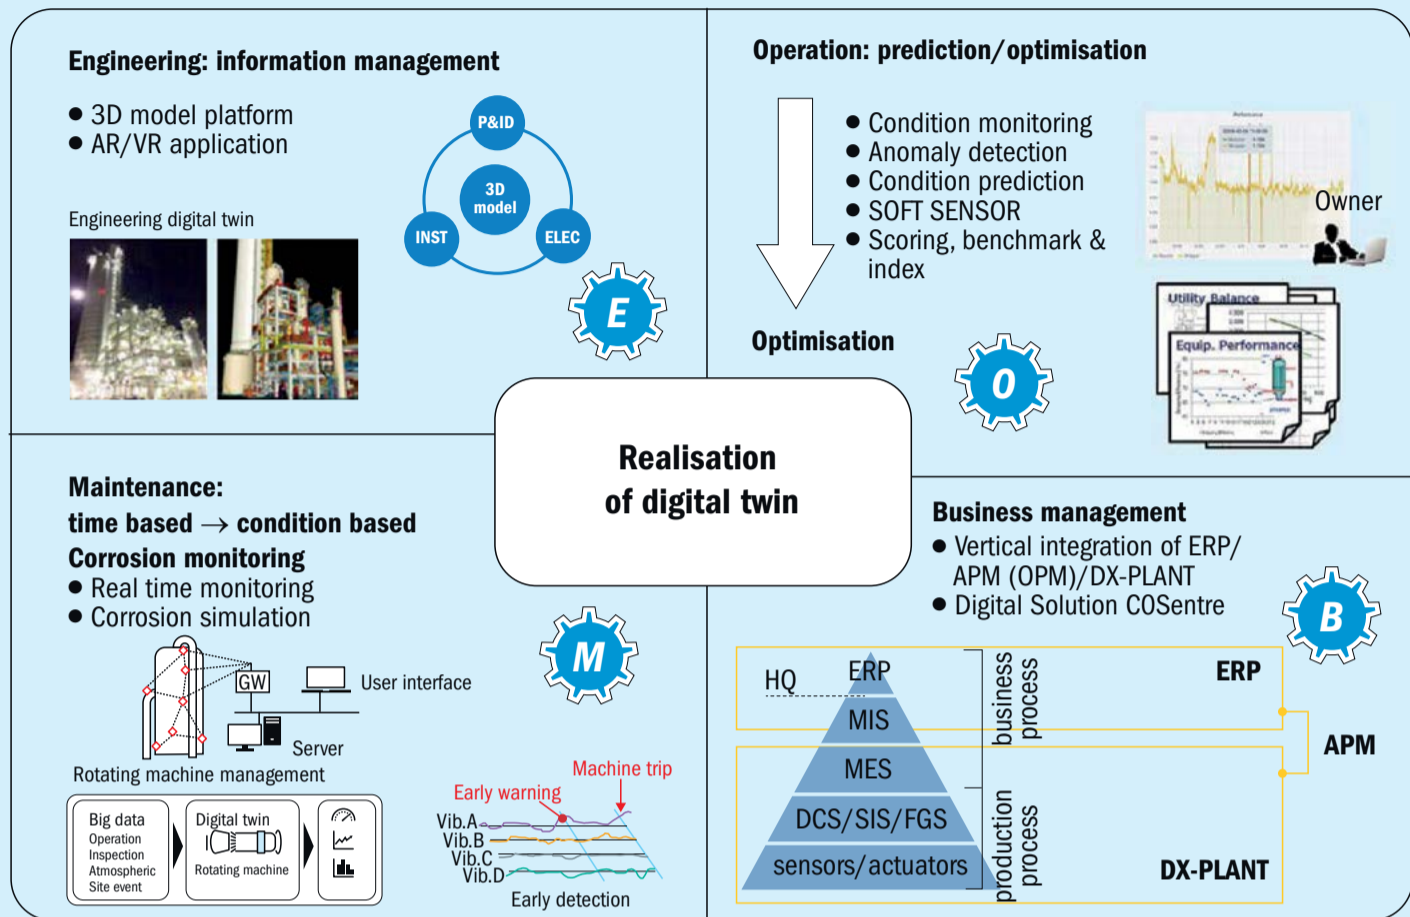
Engineering: information management

● 3D model platform
● AR/VR application

P&ID
3D model
INST
ELEC
E

Engineering digital twin

Operation: prediction/optimisation

● Condition monitoring
● Anomaly detection
● Condition prediction
● SOFT SENSOR
● Scoring, benchmark & index

Owner

Optimisation

O

Utility Balance
Equip. Performance

Realisation of digital twin

Maintenance:
time based → condition based
Corrosion monitoring
● Real time monitoring
● Corrosion simulation

M

GW
User interface
Server
Rotating machine management

Big data
Operation
Inspection
Atmospheric
Site event

Digital twin
Rotating machine

Machine trip
Early warning
Vib.A
Vib.B
Vib.C
Vib.D
Early detection

Business management
● Vertical integration of ERP/ APM (OPM)/DX-PLANT
● Digital Solution COSentre

B

HQ
ERP
MIS
MES
DCS/SIS/FGS
sensors/actuators
business process
production process
ERP
APM
DX-PLANT